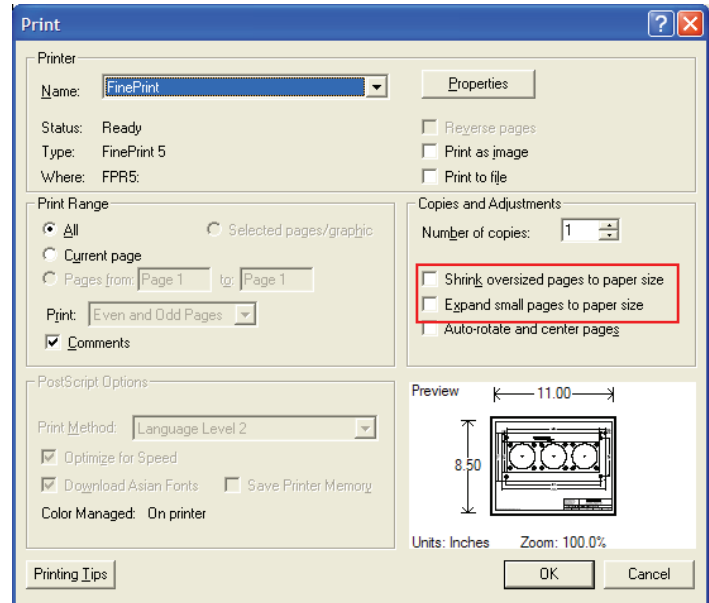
Print

Printer

Name: FinePrint

Properties

Status: Ready

Type: FinePrint 5

Where: FPR5:

Reverse pages

Print as image

Print to file

Print Range

All

Current page

Pages from: Page 1 to: Page 1

Selected pages/graphic

Print: Even and Odd Pages

Comments

Copies and Adjustments

Number of copies: 1

Shrink oversized pages to paper size

Expand small pages to paper size

Auto-rotate and center pages

PostScript Options

Print Method: Language Level 2

Optimize for Speed

Download Asian Fonts

Save Printer Memory

Color Managed: On printer

Preview

11.00

8.50

Units: Inches

Zoom: 100.0%

Printing Tips

OK

Cancel